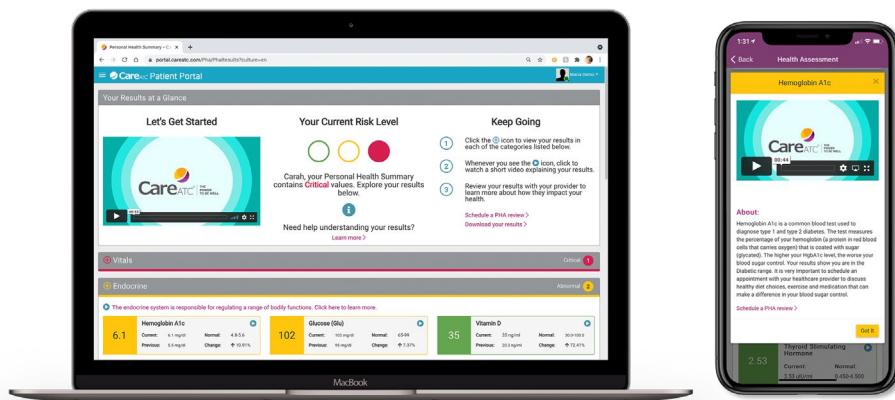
Personal Health Summary – CareATC
portal.careatc.com/Pha/PhaResults?culture=en

CareATC Patient Portal

Your Results at a Glance

Let's Get Started

CareATC THE POWER TO BE WELL

Your Current Risk Level

Carah, your Personal Health Summary contains Critical values. Explore your results below.

Need help understanding your results?
Learn more >

Keep Going

1 Click the icon to view your results in each of the categories listed below.

2 Whenever you see the icon, click to watch a short video explaining your results.

3 Review your results with your provider to learn more about how they impact your health.

Schedule a PHA review >
Download your results >

Vitals Critical 1

Endocrine Abnormal 2

The endocrine system is responsible for regulating a range of bodily functions. Click here to learn more.

6.1 Hemoglobin A1c Current: 6.1 mg/dl Normal: 4.8-5.6 Previous: 5.5 mg/dl Change: ↑ 10.91%

102 Glucose (Glu) Current: 102 mg/dl Normal: 65-99 Previous: 95 mg/dl Change: ↑ 7.37%

35 Vitamin D Current: 35 ng/ml Normal: 30.0-100.0 Previous: 20.3 ng/ml Change: ↑ 72.41%

MacBook

1:31
< Back Health Assessment

Hemoglobin A1c

CareATC THE POWER TO BE WELL
00:44

About:
Hemoglobin A1c is a common blood test used to diagnose type 1 and type 2 diabetes. The test measures the percentage of your hemoglobin (a protein in red blood cells that carries oxygen) that is coated with sugar (glycated). The higher your HgbA1c level, the worse your blood sugar control. Your results show you are in the Diabetic range. It is very important to schedule an appointment with your healthcare provider to discuss healthy diet choices, exercise and medication that can make a difference in your blood sugar control.

Schedule a PHA review >

Got It

Thyroid Stimulating Hormone
2.53 Current: 2.53 uIU/ml Normal: 0.450-4.500